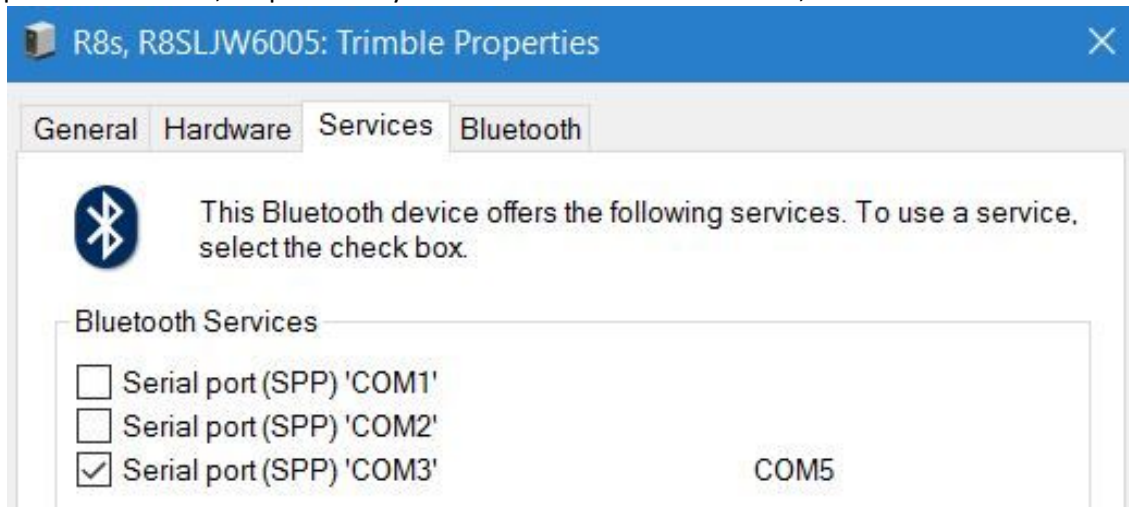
R8s, R8SLJW6005: Trimble Properties

General Hardware Services Bluetooth

This Bluetooth device offers the following services. To use a service, select the check box.

Bluetooth Services

Serial port (SPP) 'COM1'
Serial port (SPP) 'COM2'
Serial port (SPP) 'COM3' COM5